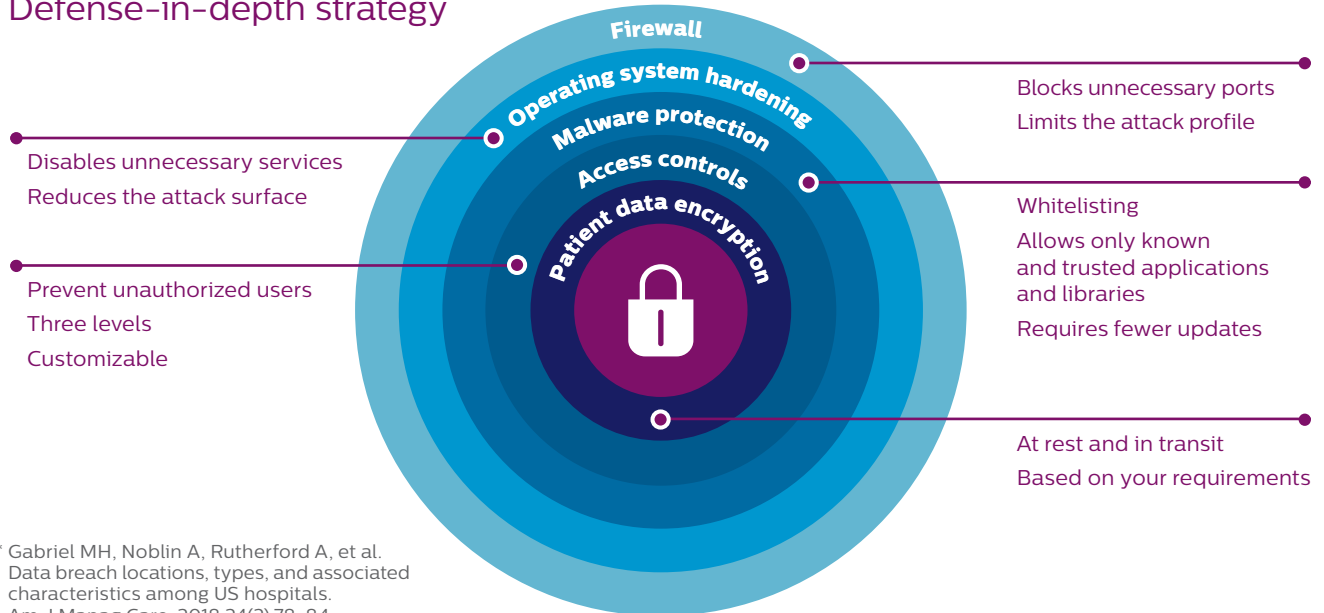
Defense-in-depth strategy

Firewall

Operating system hardening

Malware protection

Access controls

Patient data encryption

Blocks unnecessary ports

Limits the attack profile

Disables unnecessary services

Reduces the attack surface

Whitelisting

Allows only known and trusted applications and libraries

Requires fewer updates

Prevent unauthorized users

Three levels

Customizable

At rest and in transit

Based on your requirements

* Gabriel MH, Noblin A, Rutherford A, et al. Data breach locations, types, and associated characteristics among US hospitals. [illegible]